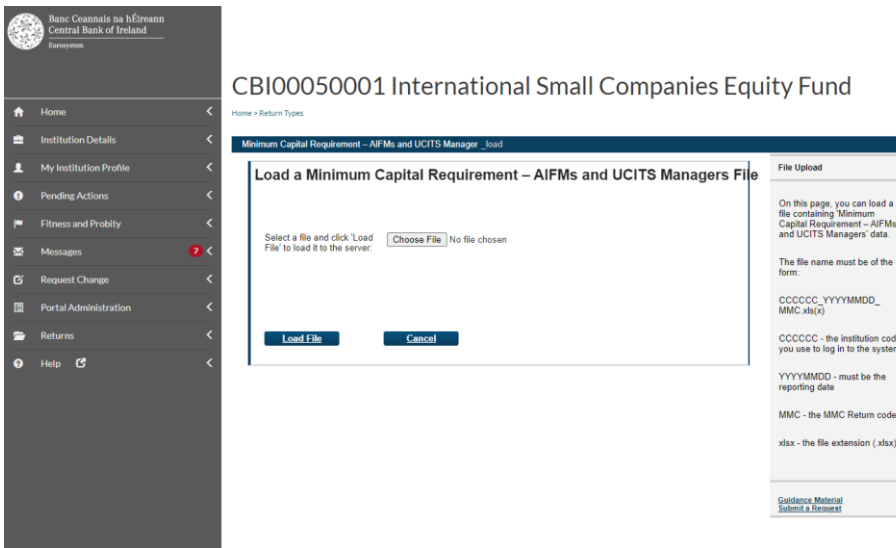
Banc Ceannais na hÉireann
Central Bank of Ireland
Eurosystem

Home
Institution Details
My Institution Profile
Pending Actions
Fitness and Probity
Messages 7
Request Change
Portal Administration
Returns
Help

CBI00050001 International Small Companies Equity Fund

Home > Return Types

Minimum Capital Requirement – AIFMs and UCITS Manager _load

Load a Minimum Capital Requirement – AIFMs and UCITS Managers File

Select a file and click 'Load File' to load it to the server:
Choose File No file chosen

Load File
Cancel

File Upload

On this page, you can load a file containing 'Minimum Capital Requirement – AIFMs and UCITS Managers' data.

The file name must be of the form:

CCCCCC_YYYYMMDD_MMC.xls(x)

CCCCCC - the institution cod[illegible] you use to log in to the syster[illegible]

YYYYMMDD - must be the reporting date

MMC - the MMC Return code

xlsx - the file extension (.xlsx)

Guidance Material
Submit a Request